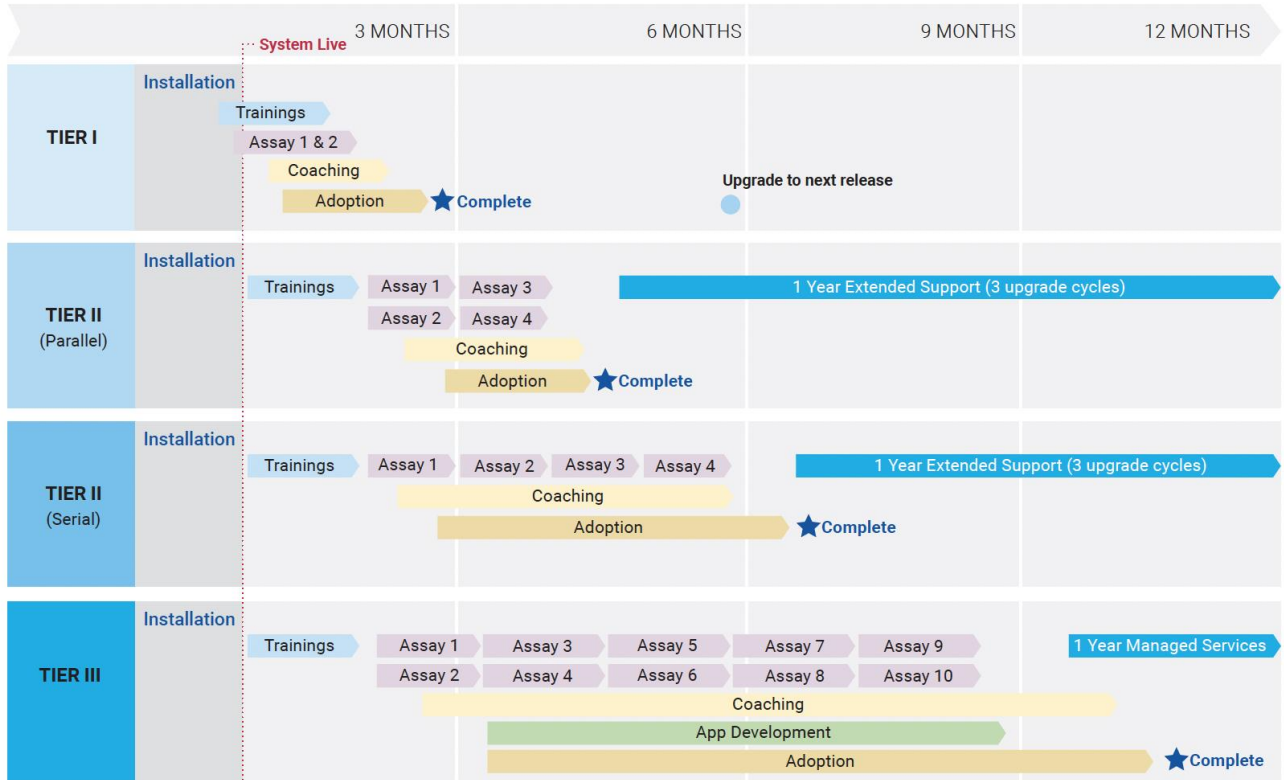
3 MONTHS 6 MONTHS 9 MONTHS 12 MONTHS

System Live

TIER I
Installation
Trainings
Assay 1 & 2
Coaching
Adoption
Complete
Upgrade to next release

TIER II (Parallel)
Installation
Trainings
Assay 1
Assay 3
Assay 2
Assay 4
1 Year Extended Support (3 upgrade cycles)
Coaching
Adoption
Complete

TIER II (Serial)
Installation
Trainings
Assay 1
Assay 2
Assay 3
Assay 4
1 Year Extended Support (3 upgrade cycles)
Coaching
Adoption
Complete

TIER III
Installation
Trainings
Assay 1
Assay 3
Assay 5
Assay 7
Assay 9
1 Year Managed Services
Assay 2
Assay 4
Assay 6
Assay 8
Assay 10
Coaching
App Development
Adoption
Complete